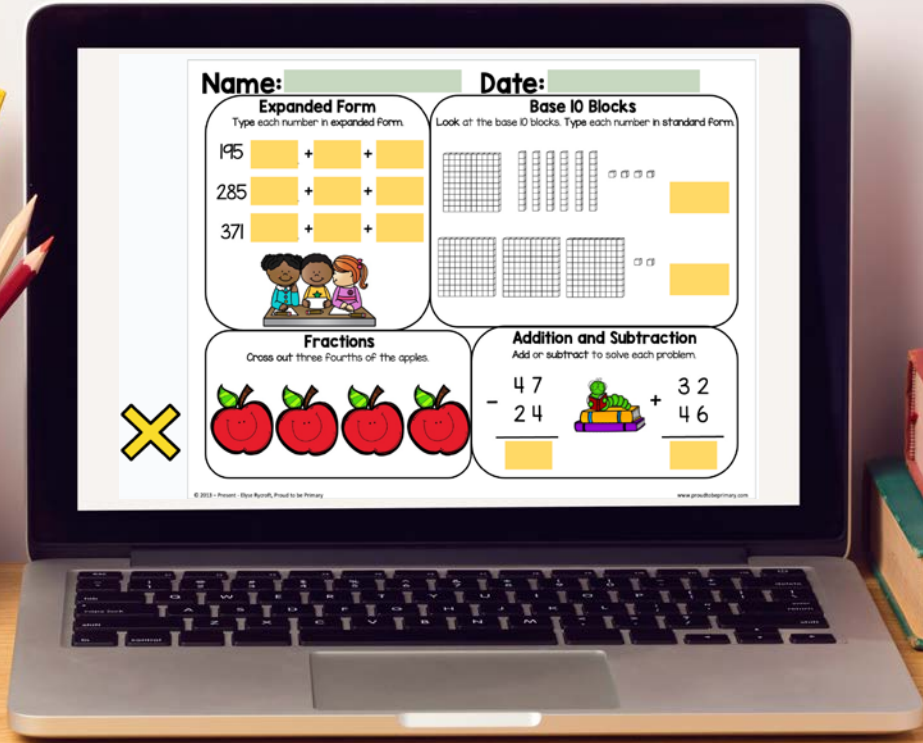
Name: Date:

Expanded Form
Type each number in expanded form.

195 + +
285 + +
371 + +

Base 10 Blocks
Look at the base 10 blocks. Type each number in standard form.

Fractions
Cross out three fourths of the apples.

Addition and Subtraction
Add or subtract to solve each problem.

$\begin{array}{r} 47 \\ -\ 24 \\ \hline \end{array}$

$\begin{array}{r} 32 \\ +\ 46 \\ \hline \end{array}$

© 2013 - Present · Elyse Rycroft, Proud to be Primary

www.proudtobeprimary.com